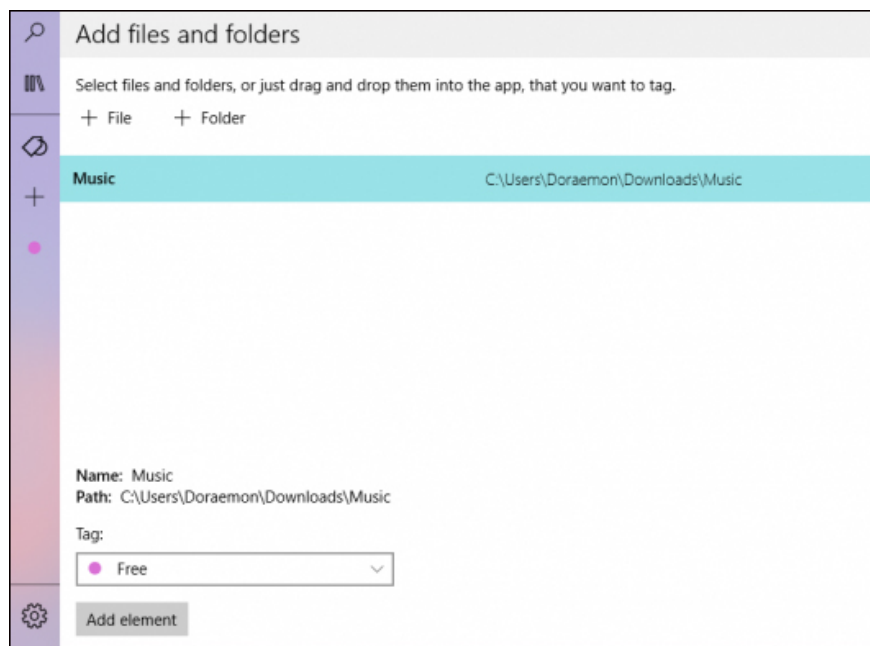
Add files and folders

Select files and folders, or just drag and drop them into the app, that you want to tag.

+ File + Folder

| Music | C:\Users\Doraemon\Downloads\Music |
|---|---|

Name: Music
Path: C:\Users\Doraemon\Downloads\Music

Tag:

Free

Add element